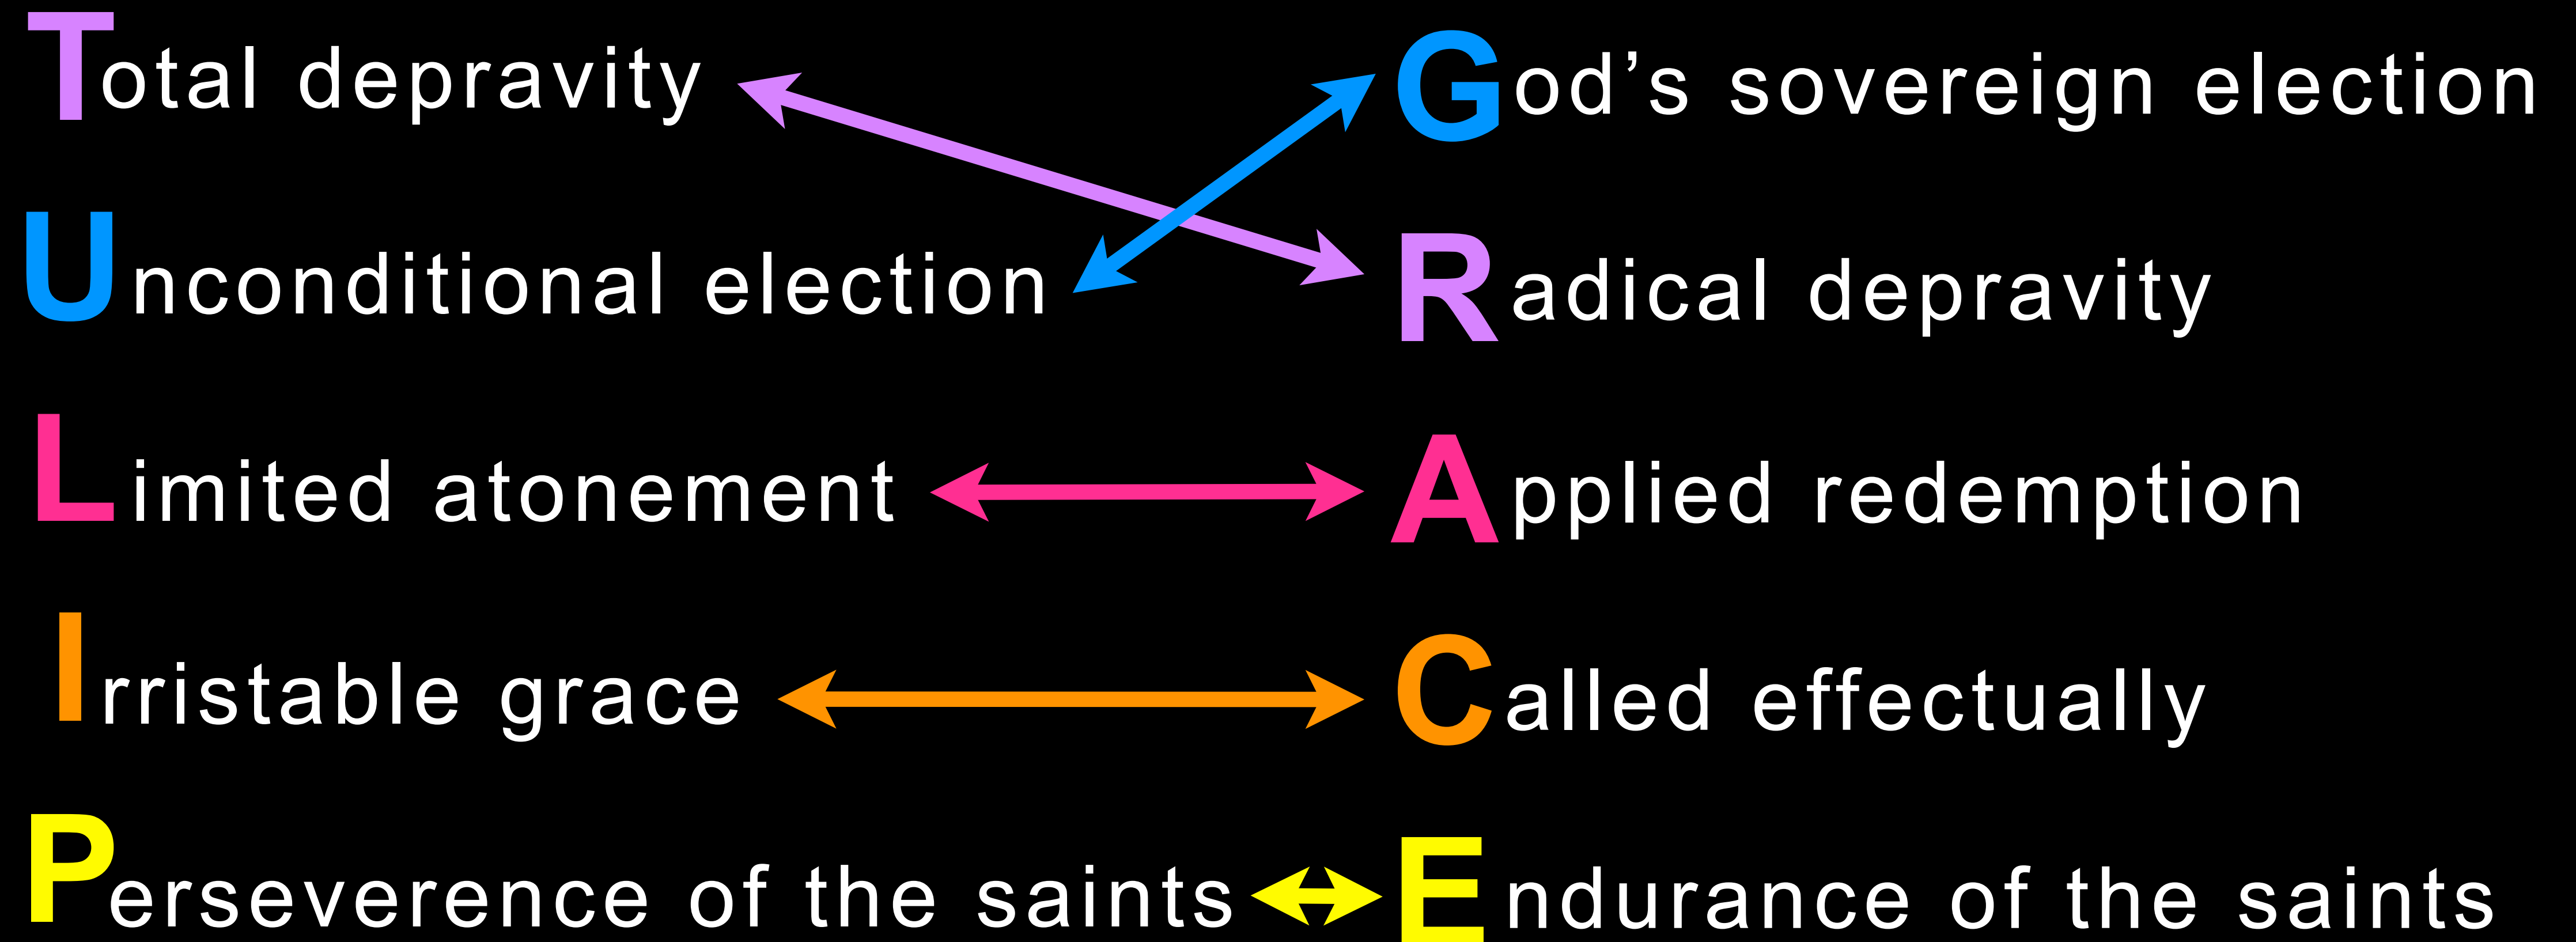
Total depravity

God's sovereign election

Unconditional election

Radical depravity

Limited atonement

Applied redemption

Irristable grace

Called effectually

Perseverence of the saints

Endurance of the saints